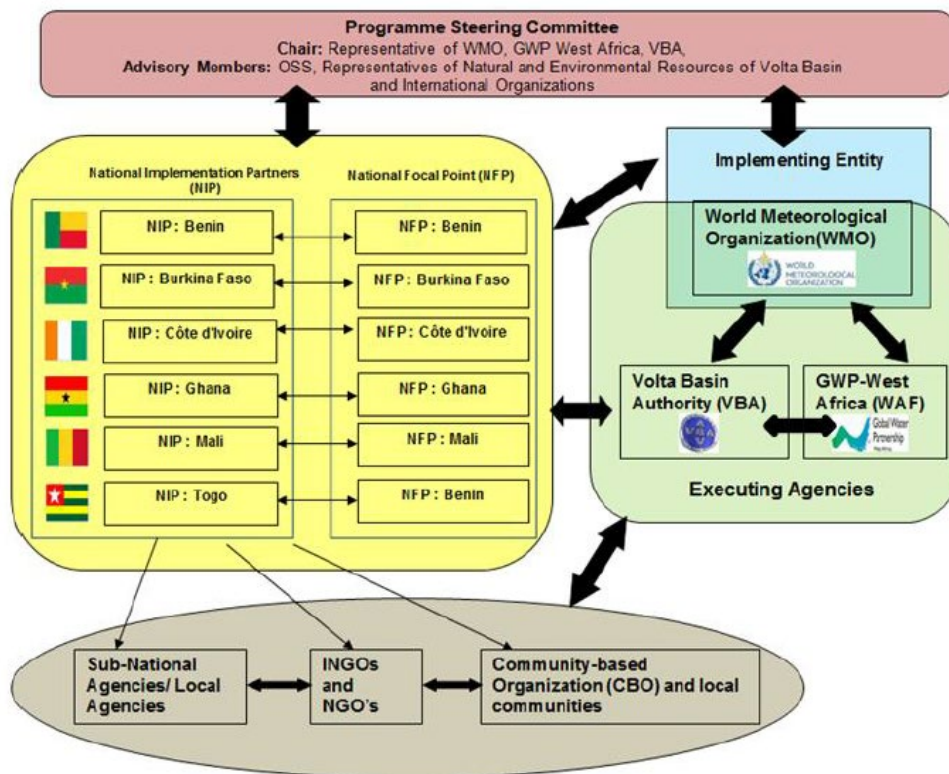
Programme Steering Committee
Chair: Representative of WMO, GWP West Africa, VBA,
Advisory Members: OSS, Representatives of Natural and Environmental Resources of Volta Basin and International Organizations

National Implementation Partners (NIP)

National Focal Point (NFP)

NIP : Benin
NFP : Benin
NIP : Burkina Faso
NFP : Burkina Faso
NIP : Côte d'Ivoire
NFP : Côte d'Ivoire
NIP : Ghana
NFP : Ghana
NIP : Mali
NFP : Mali
NIP : Togo
NFP : Benin

Implementing Entity

World Meteorological Organization(WMO)

WORLD METEOROLOGICAL ORGANIZATION

Volta Basin Authority (VBA)

GWP-West Africa (WAF)

Global Water Partnership

Executing Agencies

Sub-National Agencies/ Local Agencies

INGOs and NGO's

Community-based Organization (CBO) and local communities